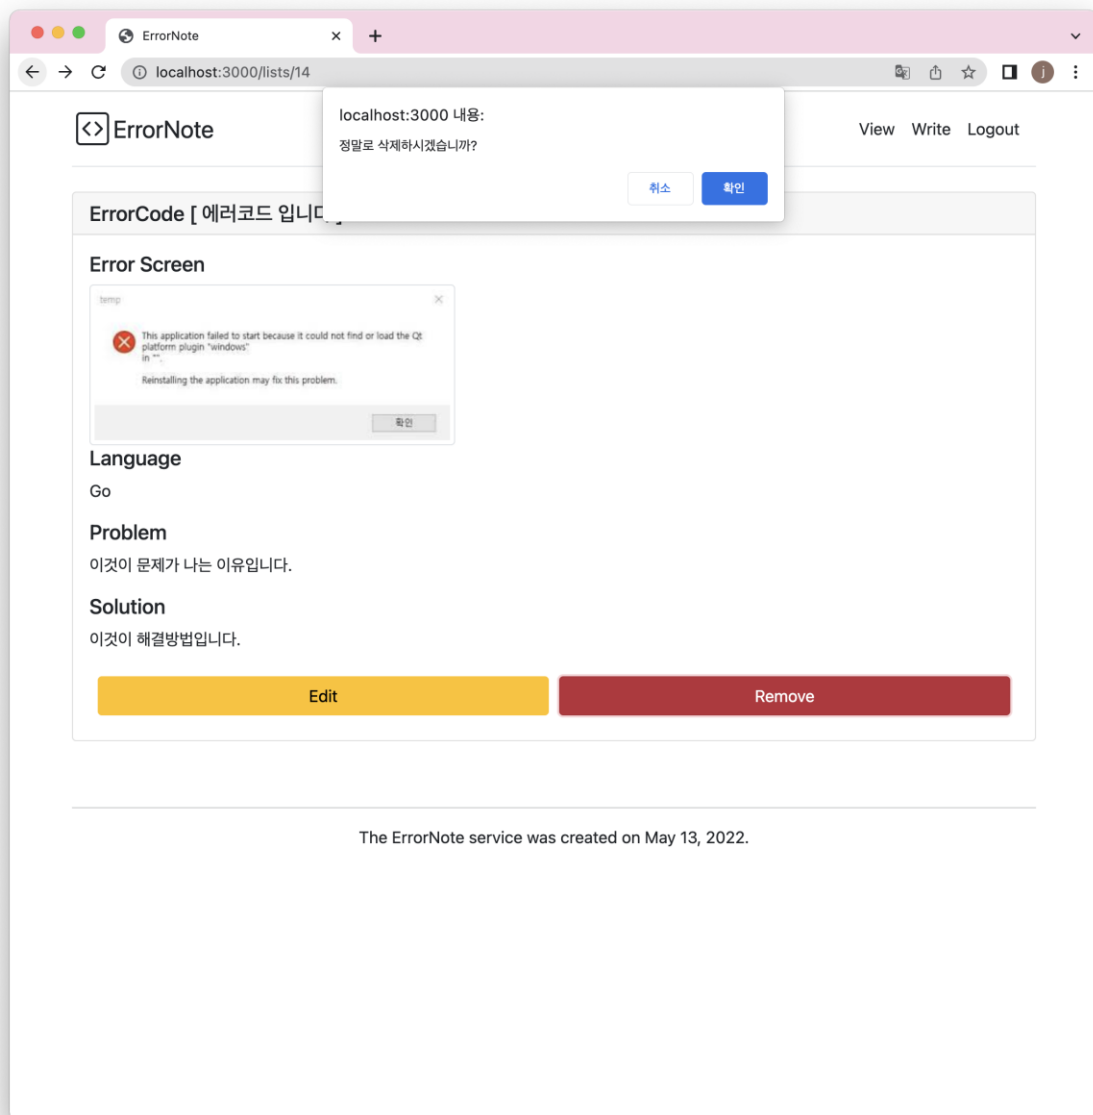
ErrorNote
localhost:3000/lists/14

localhost:3000 내용:
정말로 삭제하시겠습니까?
취소 확인

ErrorNote
View Write Logout

ErrorCode [ 에러코드 입니다 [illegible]

Error Screen

temp
This application failed to start because it could not find or load the Qt platform plugin "windows" in "".
Reinstalling the application may fix this problem.
확인

Language
Go

Problem
이것이 문제가 나는 이유입니다.

Solution
이것이 해결방법입니다.

Edit Remove

The ErrorNote service was created on May 13, 2022.